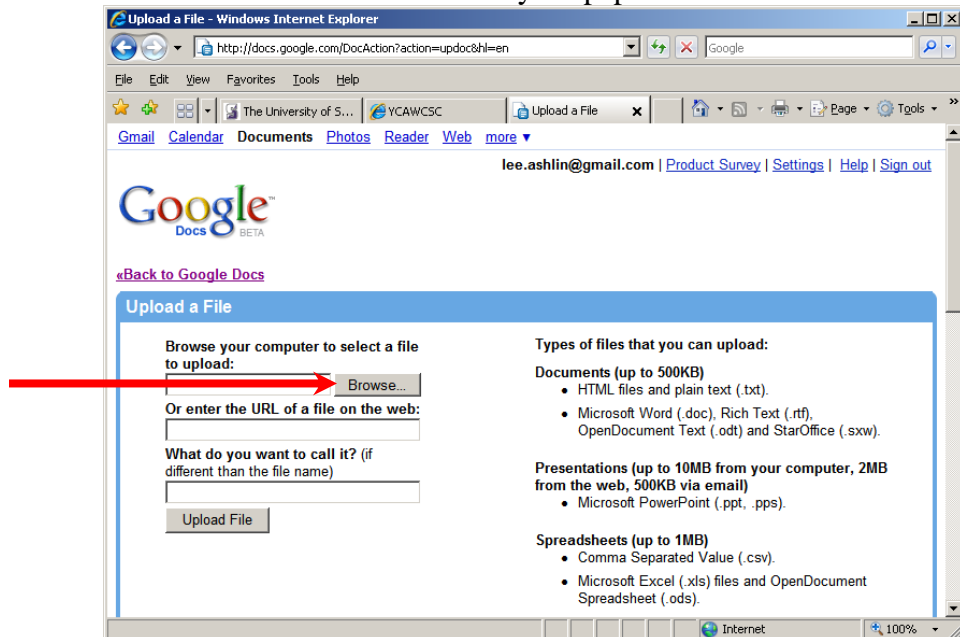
Upload a File - Windows Internet Explorer

http://docs.google.com/DocAction?action=updoc&hl=en

Google

File Edit View Favorites Tools Help

The University of S... YCAWCSC Upload a File

Page Tools

Gmail Calendar Documents Photos Reader Web more ▼

lee.ashlin@gmail.com | Product Survey | Settings | Help | Sign out

Google Docs BETA

«Back to Google Docs

Upload a File

Browse your computer to select a file to upload:

Browse...

Or enter the URL of a file on the web:

What do you want to call it? (if different than the file name)

Upload File

Types of files that you can upload:

Documents (up to 500KB)
• HTML files and plain text (.txt).
• Microsoft Word (.doc), Rich Text (.rtf), OpenDocument Text (.odt) and StarOffice (.sxw).

Presentations (up to 10MB from your computer, 2MB from the web, 500KB via email)
• Microsoft PowerPoint (.ppt, .pps).

Spreadsheets (up to 1MB)
• Comma Separated Value (.csv).
• Microsoft Excel (.xls) files and OpenDocument Spreadsheet (.ods).

Internet

100%